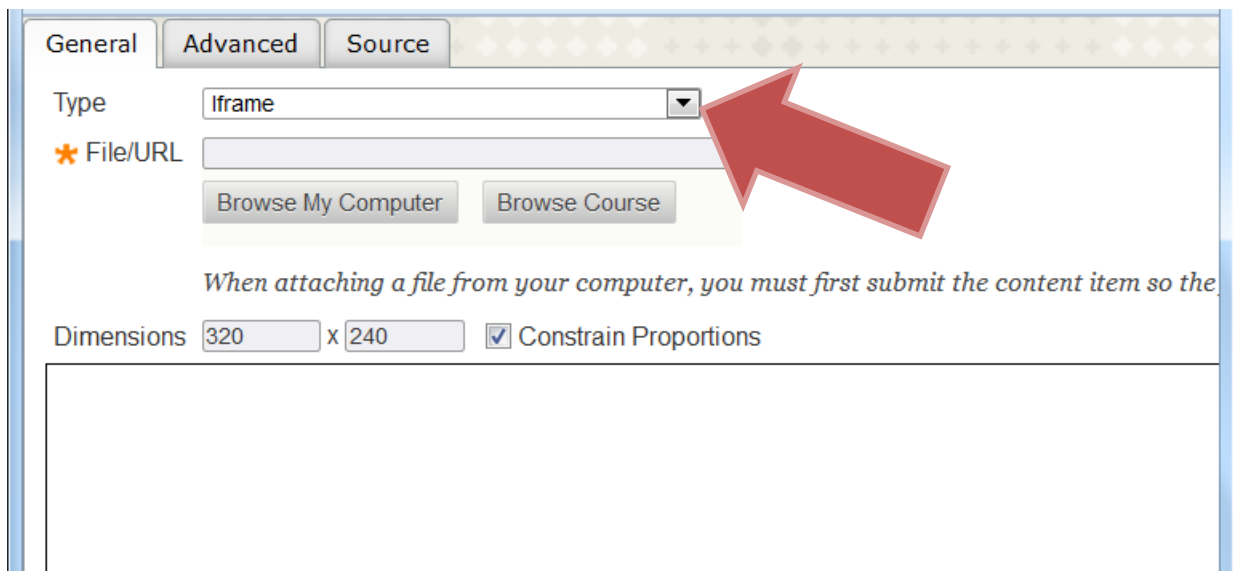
General Advanced Source

Type Iframe

* File/URL

Browse My Computer Browse Course

When attaching a file from your computer, you must first submit the content item so the

Dimensions 320 x 240 Constrain Proportions